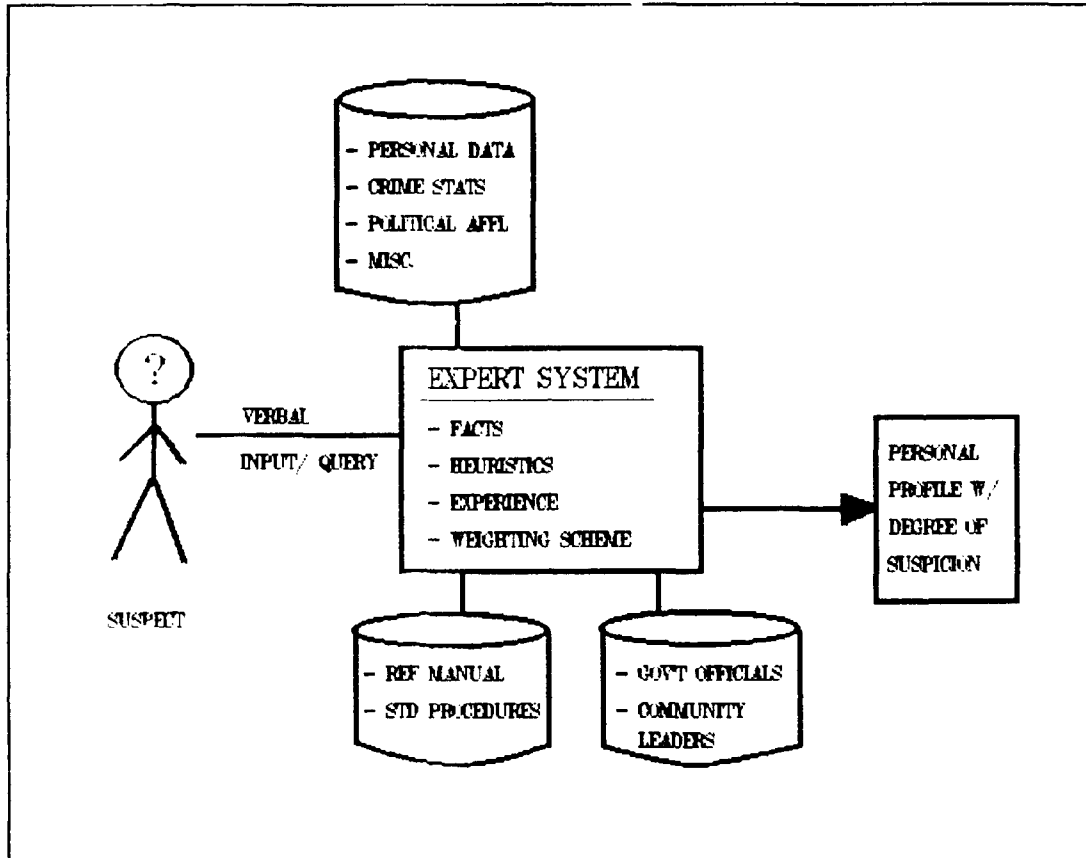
- PERSONAL DATA
- CRIME STATS
- POLITICAL AFFL
- MISC

?

VERBAL
INPUT/ QUERY

EXPERT SYSTEM
- FACTS
- HEURISTICS
- EXPERIENCE
- WEIGHTING SCHEME

PERSONAL PROFILE W/ DEGREE OF SUSPICION

SUSPECT

- REF MANUAL
- STD PROCEDURES

- GOV'T OFFICIALS
- COMMUNITY LEADERS